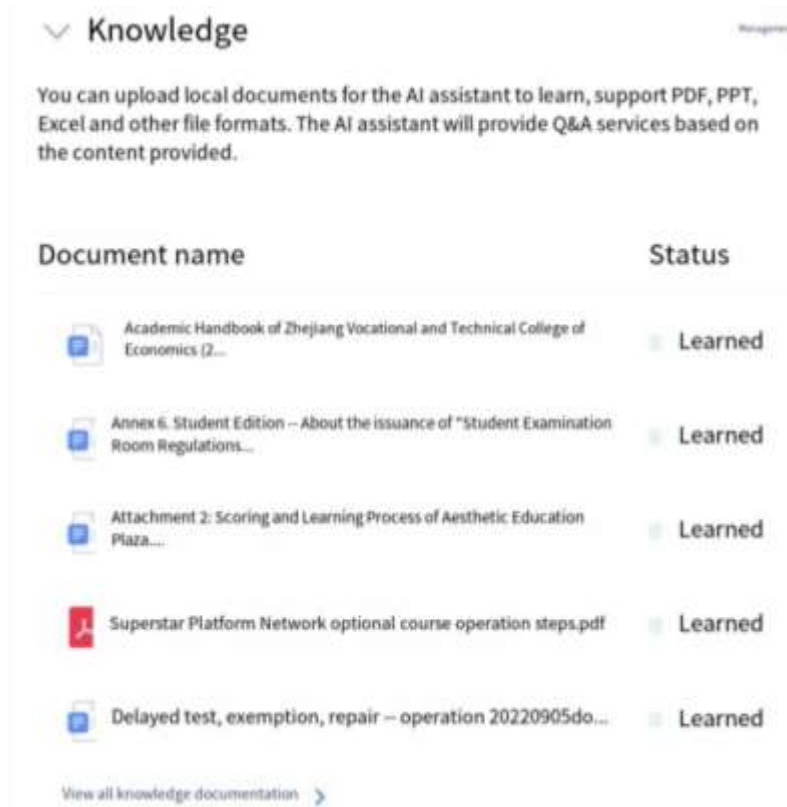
Knowledge

Managem

You can upload local documents for the AI assistant to learn, support PDF, PPT, Excel and other file formats. The AI assistant will provide Q&A services based on the content provided.

| Document name | Status |
|---|---|
| Academic Handbook of Zhejiang Vocational and Technical College of Economics (2... | Learned |
| Annex 6. Student Edition -- About the issuance of "Student Examination Room Regulations... | Learned |
| Attachment 2: Scoring and Learning Process of Aesthetic Education Plaza.... | Learned |
| Superstar Platform Network optional course operation steps.pdf | Learned |
| Delayed test, exemption, repair -- operation 20220905do... | Learned |

View all knowledge documentation